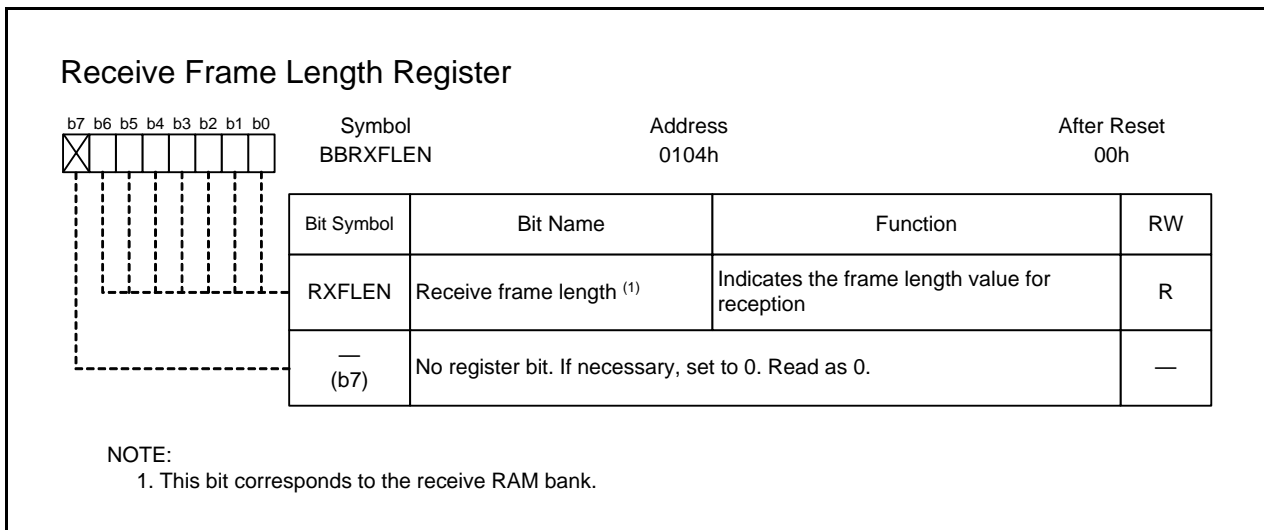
Receive Frame Length Register

b7 b6 b5 b4 b3 b2 b1 b0

| Symbol | Address | After Reset |
|---|---|---|
| BBRXFLEN | 0104h | 00h |

| Bit Symbol | Bit Name | Function | RW |
|---|---|---|---|
| RXFLEN | Receive frame length $^{(1)}$ | Indicates the frame length value for reception | R |
| — (b7) | No register bit. If necessary, set to 0. Read as 0. | | — |

NOTE:
1. This bit corresponds to the receive RAM bank.